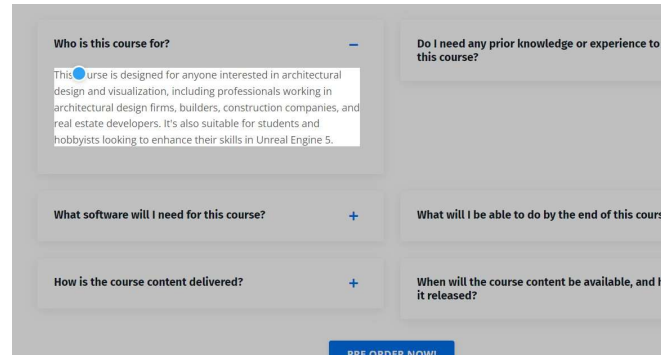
Who is this course for?

−

This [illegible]urse is designed for anyone interested in architectural design and visualization, including professionals working in architectural design firms, builders, construction companies, and real estate developers. It's also suitable for students and hobbyists looking to enhance their skills in Unreal Engine 5.

Do I need any prior knowledge or experience to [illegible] this course?

What software will I need for this course?

+

What will I be able to do by the end of this cour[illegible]

How is the course content delivered?

+

When will the course content be available, and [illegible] it released?

PRE ORDER NOW!